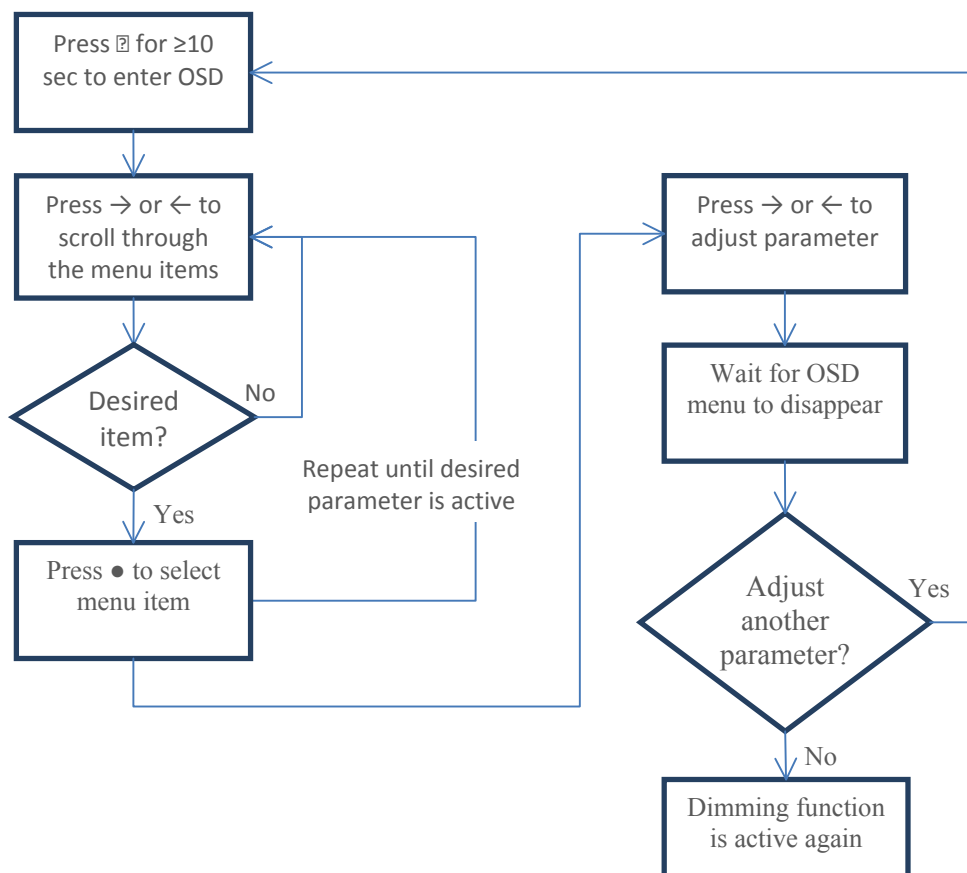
Press ⍰ for ≥10 sec to enter OSD

Press → or ← to scroll through the menu items

Desired item?

No

Yes

Repeat until desired parameter is active

Press ● to select menu item

Press → or ← to adjust parameter

Wait for OSD menu to disappear

Adjust another parameter?

Yes

No

Dimming function is active again